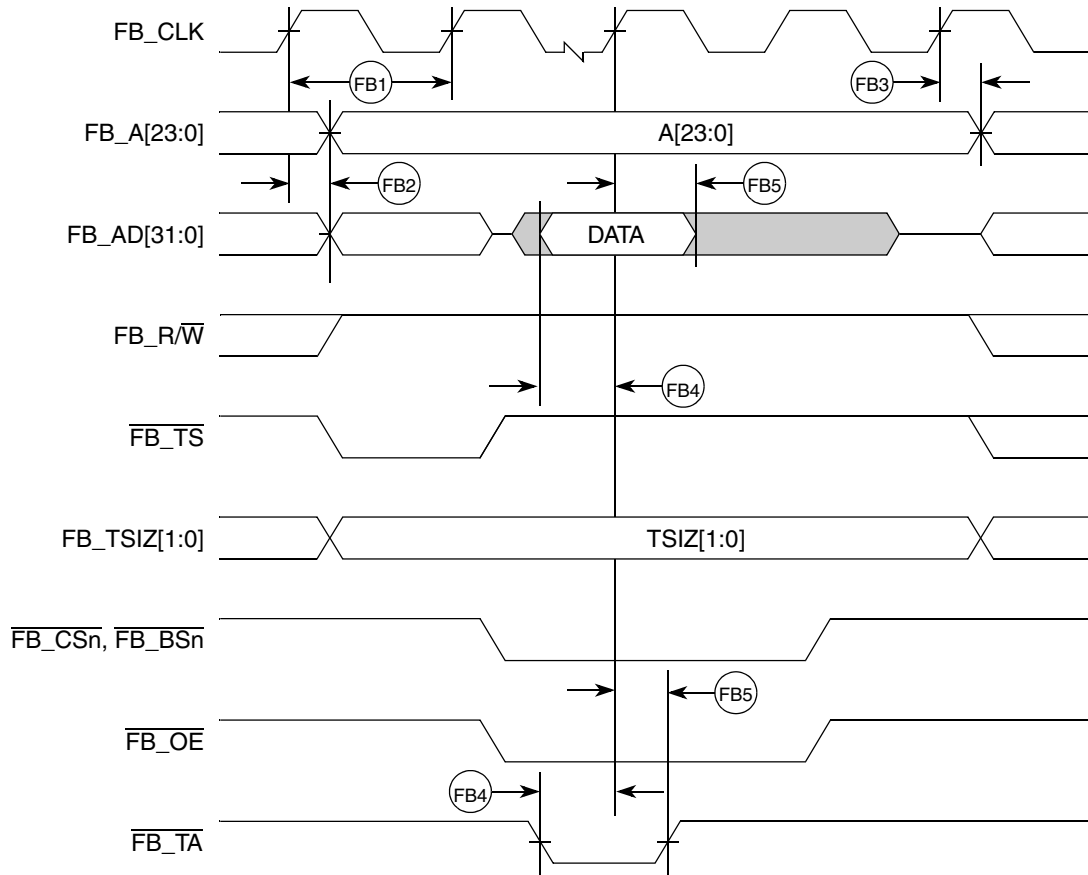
FB_CLK

FB1

FB3

FB_A[23:0]

A[23:0]

FB2

FB5

FB_AD[31:0]

DATA

FB_R/$\overline{W}$

FB4

$\overline{FB\_TS}$

FB_TSIZ[1:0]

TSIZ[1:0]

$\overline{FB\_CSn}$, $\overline{FB\_BSn}$

FB5

$\overline{FB\_OE}$

FB4

$\overline{FB\_TA}$